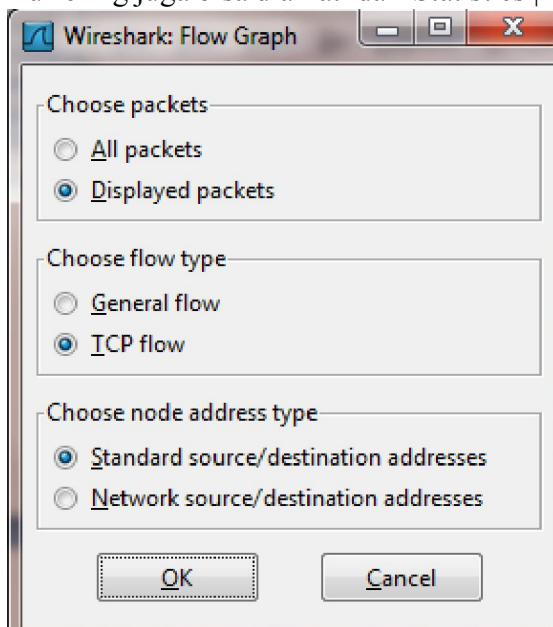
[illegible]

Wireshark: Flow Graph

Choose packets
All packets
Displayed packets

Choose flow type
General flow
TCP flow

Choose node address type
Standard source/destination addresses
Network source/destination addresses

OK
Cancel